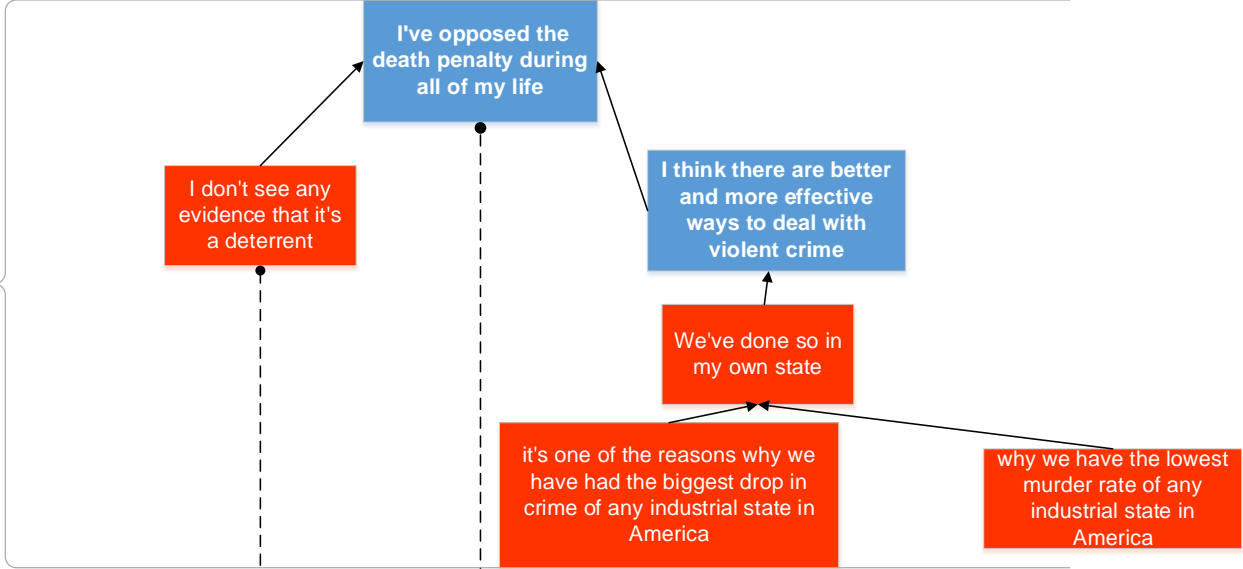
I've opposed the death penalty during all of my life

I don't see any evidence that it's a deterrent

I think there are better and more effective ways to deal with violent crime

We've done so in my own state

it's one of the reasons why we have had the biggest drop in crime of any industrial state in America

why we have the lowest murder rate of any industrial state in America